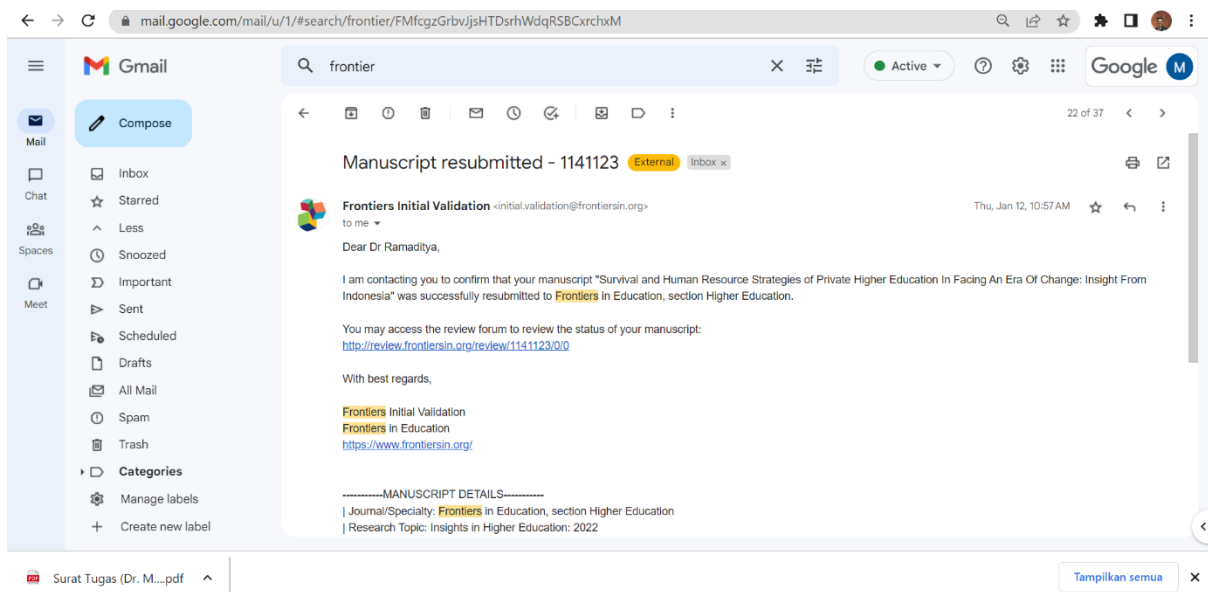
mail.google.com/mail/u/1/#search/frontier/FMfcgzGrbvJjsHTDsrhWdqRSBCxrchxM

Gmail

frontier

Active

Google

M

Mail

Chat

Spaces

Meet

Compose

Inbox

Starred

Less

Snoozed

Important

Sent

Scheduled

Drafts

All Mail

Spam

Trash

Categories

Manage labels

Create new label

22 of 37

Manuscript resubmitted - 1141123 External Inbox ×

Frontiers Initial Validation <initial.validation@frontiersin.org>

to me

Thu, Jan 12, 10:57 AM

Dear Dr Ramaditya,

I am contacting you to confirm that your manuscript "Survival and Human Resource Strategies of Private Higher Education In Facing An Era Of Change: Insight From Indonesia" was successfully resubmitted to Frontiers in Education, section Higher Education.

You may access the review forum to review the status of your manuscript:
http://review.frontiersin.org/review/1141123/0/0

With best regards,

Frontiers Initial Validation
Frontiers in Education
https://www.frontiersin.org/

-----------MANUSCRIPT DETAILS-----------
| Journal/Specialty: Frontiers in Education, section Higher Education
| Research Topic: Insights in Higher Education: 2022

Surat Tugas (Dr. M....pdf

Tampilkan semua